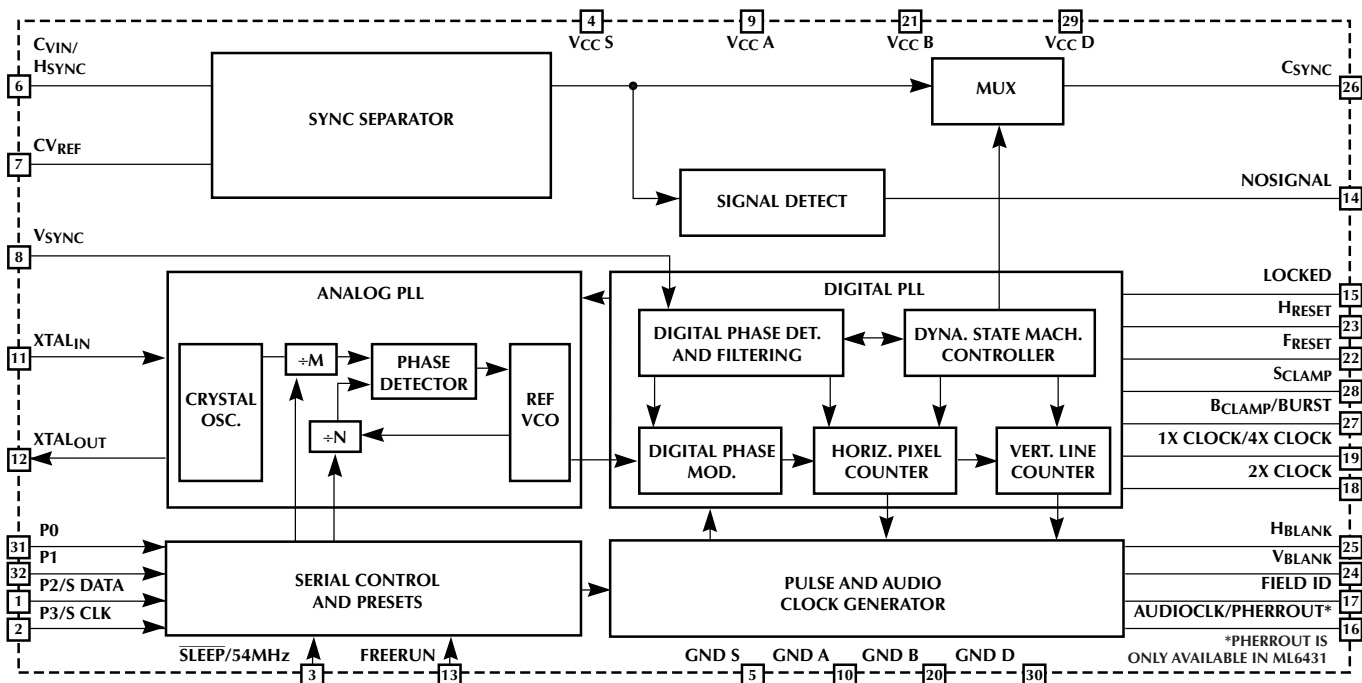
4
$V_{CC}$ S
9
$V_{CC}$ A
21
$V_{CC}$ B
29
$V_{CC}$ D

$C_{VIN}$/ $H_{SYNC}$
6
SYNC SEPARATOR
$CV_{REF}$
7
MUX
$C_{SYNC}$
26
SIGNAL DETECT
NOSIGNAL
14
$V_{SYNC}$
8

ANALOG PLL
XTAL$_{IN}$
11
CRYSTAL OSC.
÷M
PHASE DETECTOR
÷N
REF VCO
XTAL$_{OUT}$
12

DIGITAL PLL
DIGITAL PHASE DET. AND FILTERING
DYNA. STATE MACH. CONTROLLER
DIGITAL PHASE MOD.
HORIZ. PIXEL COUNTER
VERT. LINE COUNTER

LOCKED
15
$H_{RESET}$
23
$F_{RESET}$
22
$S_{CLAMP}$
28
$B_{CLAMP}$/BURST
27
1X CLOCK/4X CLOCK
19
2X CLOCK
18

P0
31
P1
32
P2/S DATA
1
P3/S CLK
2
SERIAL CONTROL AND PRESETS
$\overline{SLEEP}$/54MHz
3
FREERUN
13

PULSE AND AUDIO CLOCK GENERATOR
$H_{BLANK}$
25
$V_{BLANK}$
24
FIELD ID
17
AUDIOCLK/PHERROUT*
16
*PHERROUT IS ONLY AVAILABLE IN ML6431

GND S
5
GND A
10
GND B
20
GND D
30